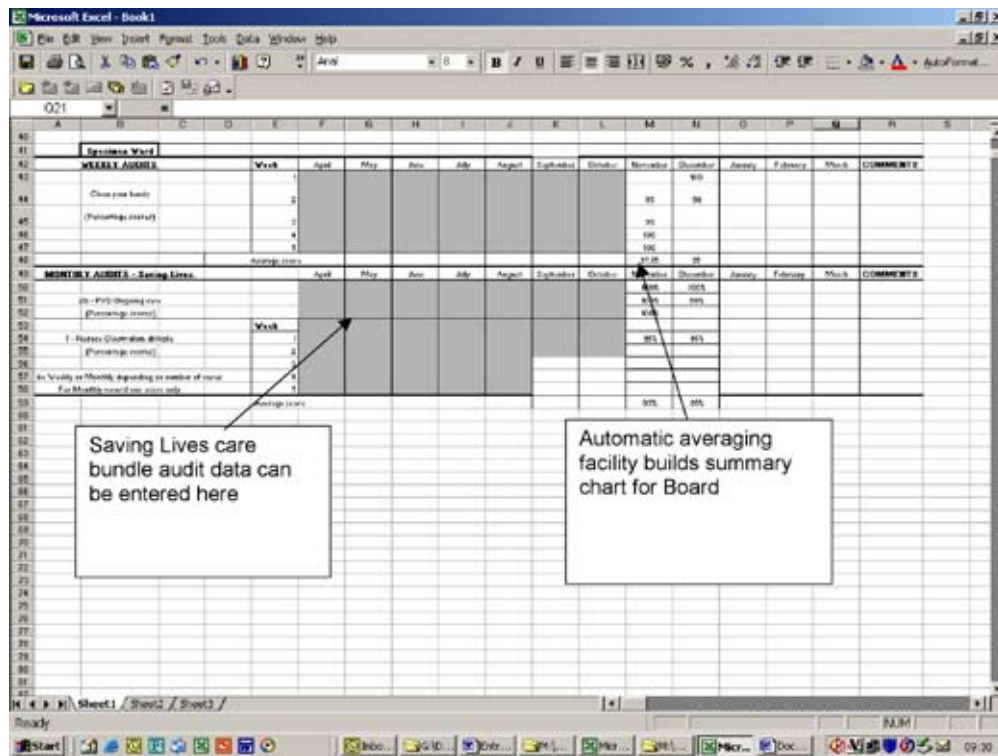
Microsoft Excel - Book1

File Edit View Insert Format Tools Data Window Help

Arial 8 B I U % , AutoFormat...

Q21

| | A | B | C | D | E | F | G | H | I | J | K | L | M | N | O | P | Q | R | S |
|---|---|---|---|---|---|---|---|---|---|---|---|---|---|---|---|---|---|---|---|
| 40 | | | | | | | | | | | | | | | | | | | |
| 41 | | Specimen Ward | | | | | | | | | | | | | | | | | |
| 42 | | WEEKLY AUDITS | | | Week | April | May | June | July | August | September | October | November | December | January | February | March | COMMENTS | |
| 43 | | | | | 1 | | | | | | | | | 100 | | | | | |
| 44 | | Clean your hands | | | 2 | | | | | | | | 95 | 90 | | | | | |
| 45 | | (Percentage scores) | | | 3 | | | | | | | | 95 | | | | | | |
| 46 | | | | | 4 | | | | | | | | 100 | | | | | | |
| 47 | | | | | 5 | | | | | | | | 100 | | | | | | |
| 48 | | | | Average score | | | | | | | | | 97.25 | 95 | | | | | |
| 49 | | MONTHLY AUDITS - Saving Lives | | | | April | May | June | July | August | September | October | November | December | January | February | March | COMMENTS | |
| 50 | | | | | | | | | | | | | 100% | 100% | | | | | |
| 51 | | 2b - PVC Ongoing care | | | | | | | | | | | 83% | 90% | | | | | |
| 52 | | (Percentage scores) | | | | | | | | | | | 80% | | | | | | |
| 53 | | | | | Week | | | | | | | | | | | | | | |
| 54 | | 1 - Hickman Central line ditto | | | 1 | | | | | | | | 95% | 95% | | | | | |
| 55 | | (Percentage scores) | | | 2 | | | | | | | | | | | | | | |
| 56 | | | | | 3 | | | | | | | | | | | | | | |
| 57 | | Do Weekly or Monthly depending on number of cases | | | 4 | | | | | | | | | | | | | | |
| 58 | | For Monthly record one score only | | | 5 | | | | | | | | | | | | | | |
| 59 | | | | Average score | | | | | | | | | 90% | 85% | | | | | |

Saving Lives care bundle audit data can be entered here

Automatic averaging facility builds summary chart for Board

Sheet1 / Sheet2 / Sheet3 /

Ready

NUM

Start

09:30